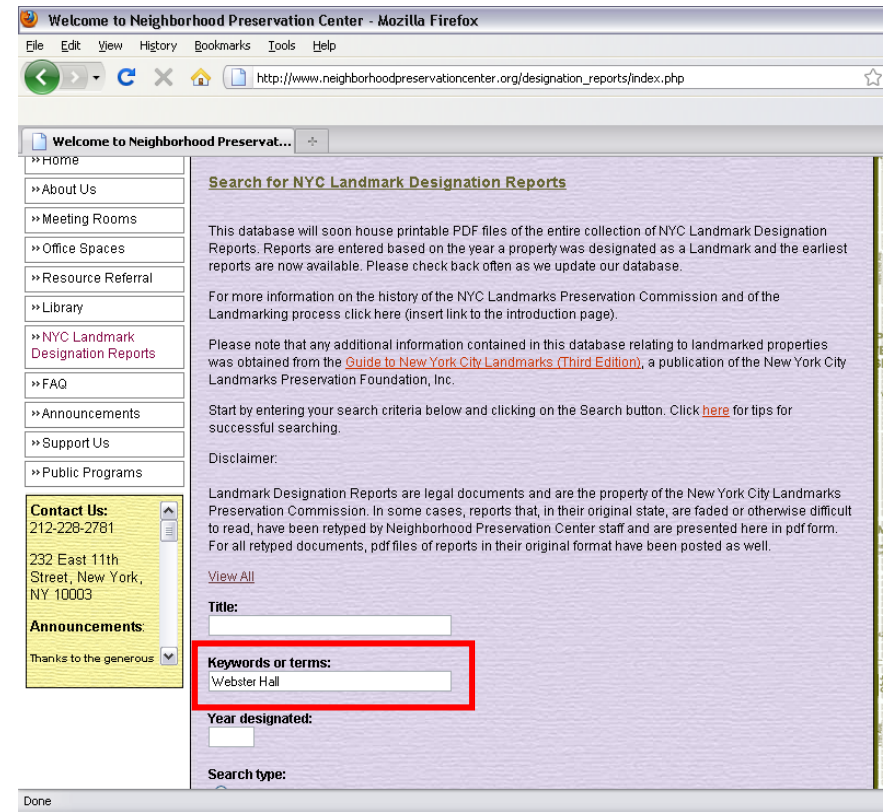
Welcome to Neighborhood Preservation Center - Mozilla Firefox

File Edit View History Bookmarks Tools Help

http://www.neighborhoodpreservationcenter.org/designation_reports/index.php

Welcome to Neighborhood Preservat...

» Home
» About Us
» Meeting Rooms
» Office Spaces
» Resource Referral
» Library
» NYC Landmark Designation Reports
» FAQ
» Announcements
» Support Us
» Public Programs

Contact Us:
212-228-2781

232 East 11th Street, New York, NY 10003

Announcements:

Thanks to the generous

Search for NYC Landmark Designation Reports

This database will soon house printable PDF files of the entire collection of NYC Landmark Designation Reports. Reports are entered based on the year a property was designated as a Landmark and the earliest reports are now available. Please check back often as we update our database.

For more information on the history of the NYC Landmarks Preservation Commission and of the Landmarking process click here (insert link to the introduction page).

Please note that any additional information contained in this database relating to landmarked properties was obtained from the Guide to New York City Landmarks (Third Edition), a publication of the New York City Landmarks Preservation Foundation, Inc.

Start by entering your search criteria below and clicking on the Search button. Click here for tips for successful searching.

Disclaimer:

Landmark Designation Reports are legal documents and are the property of the New York City Landmarks Preservation Commission. In some cases, reports that, in their original state, are faded or otherwise difficult to read, have been retyped by Neighborhood Preservation Center staff and are presented here in pdf form. For all retyped documents, pdf files of reports in their original format have been posted as well.

View All

Title:

Keywords or terms:
Webster Hall

Year designated:

Search type:

Done